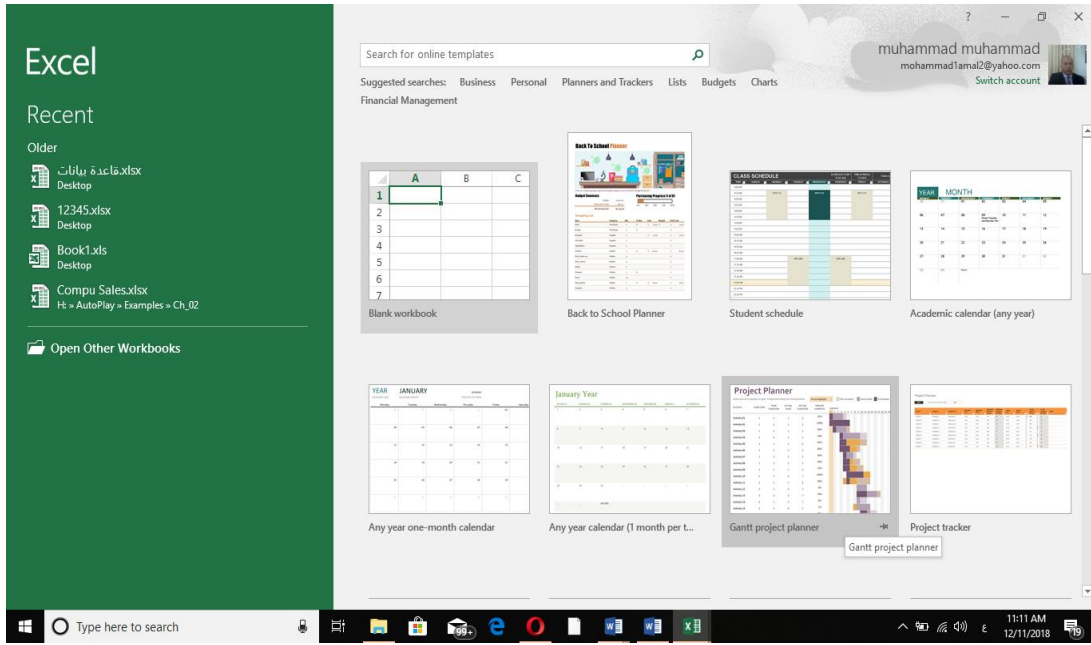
Excel

Recent

Older

قاعدة بيانات.xlsx
Desktop

12345.xlsx
Desktop

Book1.xls
Desktop

Compu Sales.xlsx
H: » AutoPlay » Examples » Ch_02

Open Other Workbooks

Search for online templates

Suggested searches: Business Personal Planners and Trackers Lists Budgets Charts Financial Management

muhammad muhammad
mohammad1amal2@yahoo.com
Switch account

? — ×

| | A | B | C |
|---|---|---|---|
| 1 | | | |
| 2 | | | |
| 3 | | | |
| 4 | | | |
| 5 | | | |
| 6 | | | |
| 7 | | | |

Blank workbook

Back To School Planner

Back to School Planner

CLASS SCHEDULE

Student schedule

YEAR MONTH

Academic calendar (any year)

YEAR JANUARY

Any year one-month calendar

January Year

Any year calendar (1 month per t...

Project Planner

Gantt project planner

Gantt project planner

Project tracker

Type here to search

11:11 AM
12/11/2018

99+

19